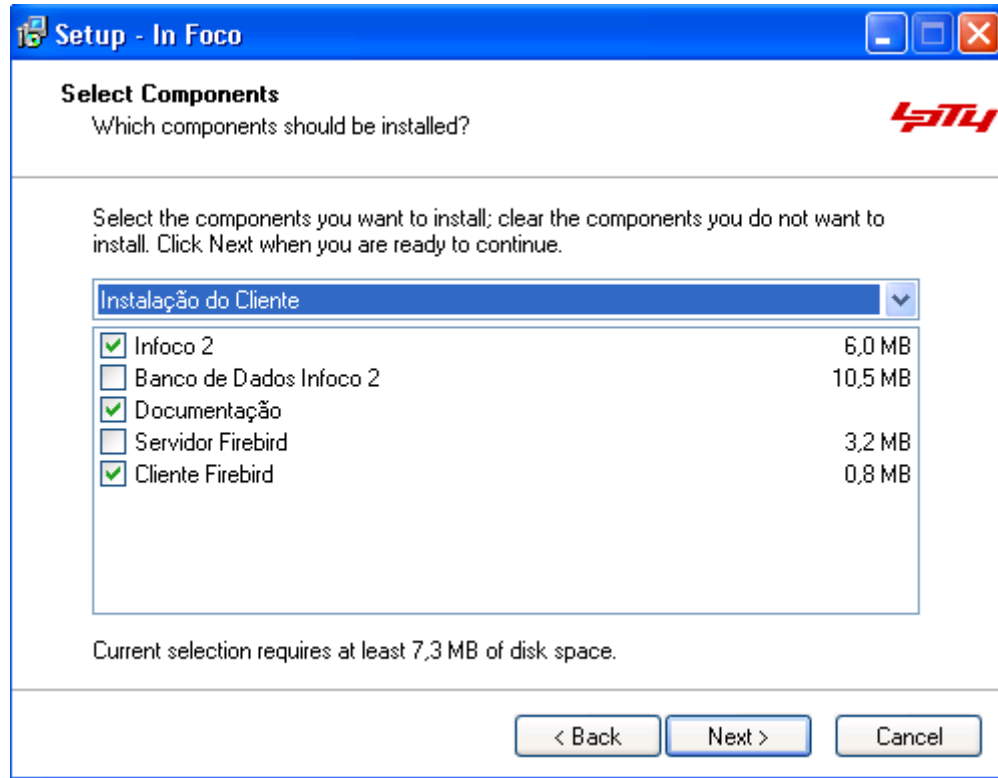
Setup - In Foco

Select Components
Which components should be installed?

ISITY

Select the components you want to install; clear the components you do not want to install. Click Next when you are ready to continue.

Instalação do Cliente

| | | |
|---|---|---|
| ☑ | Infoco 2 | 6,0 MB |
| ☐ | Banco de Dados Infoco 2 | 10,5 MB |
| ☑ | Documentação | |
| ☐ | Servidor Firebird | 3,2 MB |
| ☑ | Cliente Firebird | 0,8 MB |

Current selection requires at least 7,3 MB of disk space.

< Back   Next >   Cancel